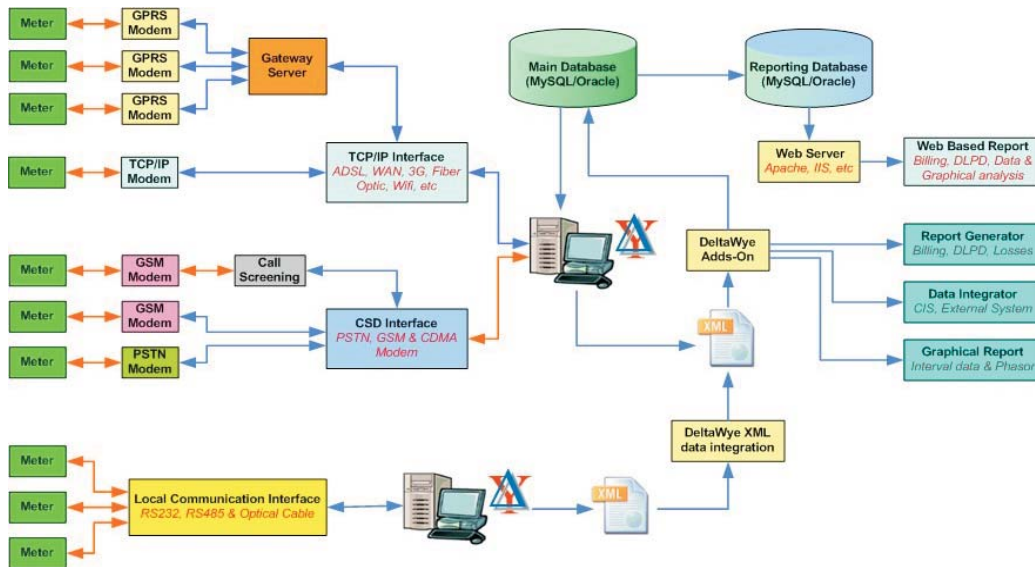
Meter
GPRS Modem
Meter
GPRS Modem
Meter
GPRS Modem
Gateway Server
Main Database (MySQL/Oracle)
Reporting Database (MySQL/Oracle)
Meter
TCP/IP Modem
TCP/IP Interface
ADSL, WAN, 3G, Fiber Optic, Wifi, etc
Web Server
Apache, IIS, etc
Web Based Report
Billing, DLPD, Data & Graphical analysis
Meter
GSM Modem
Call Screening
DeltaWye Adds-On
Report Generator
Billing, DLPD, Losses
Meter
GSM Modem
CSD Interface
PSTN, GSM & CDMA Modem
Data Integrator
CIS, External System
Meter
PSTN Modem
XML
Graphical Report
Interval data & Phasor
DeltaWye XML data integration
Meter
Meter
Local Communication Interface
RS232, RS485 & Optical Cable
XML
Meter